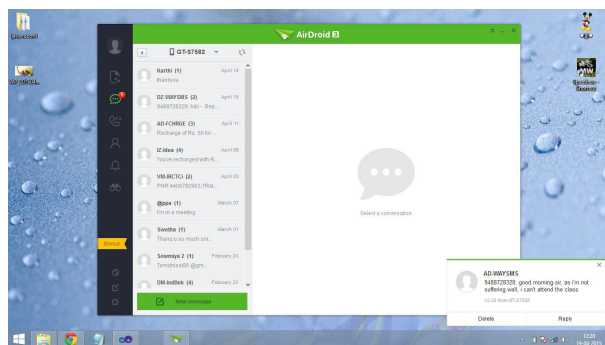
AirDroid 3

GT-S7582

Karthi (1) April 18
thankyou

DZ-WAYSMS (2) April 18
9488728328: hii - Rep...

AD-FCHRGE (3) April 11
Recharge of Rs. 50 for...

IZ-Idea (4) April 06
You've recharged with R...

VM-IRCTC (2) April 03
PNR:4405782962,TRAI...

@ppa (1) March 07
I'm in a meeting

Swetha (1) March 07
Thanq u so much sni...

Sowmiya 2 (1) February 24
Tomathiva465 @gm...

DM-IndBnk (4) February 22

New message

Bonus

Select a conversation

AD-WAYSMS
9488728329: good morning sir, as i'm not suffering well, i can't attend the class
12:20 from GT-S7582

Delete

Reply

12:20
16-04-2015